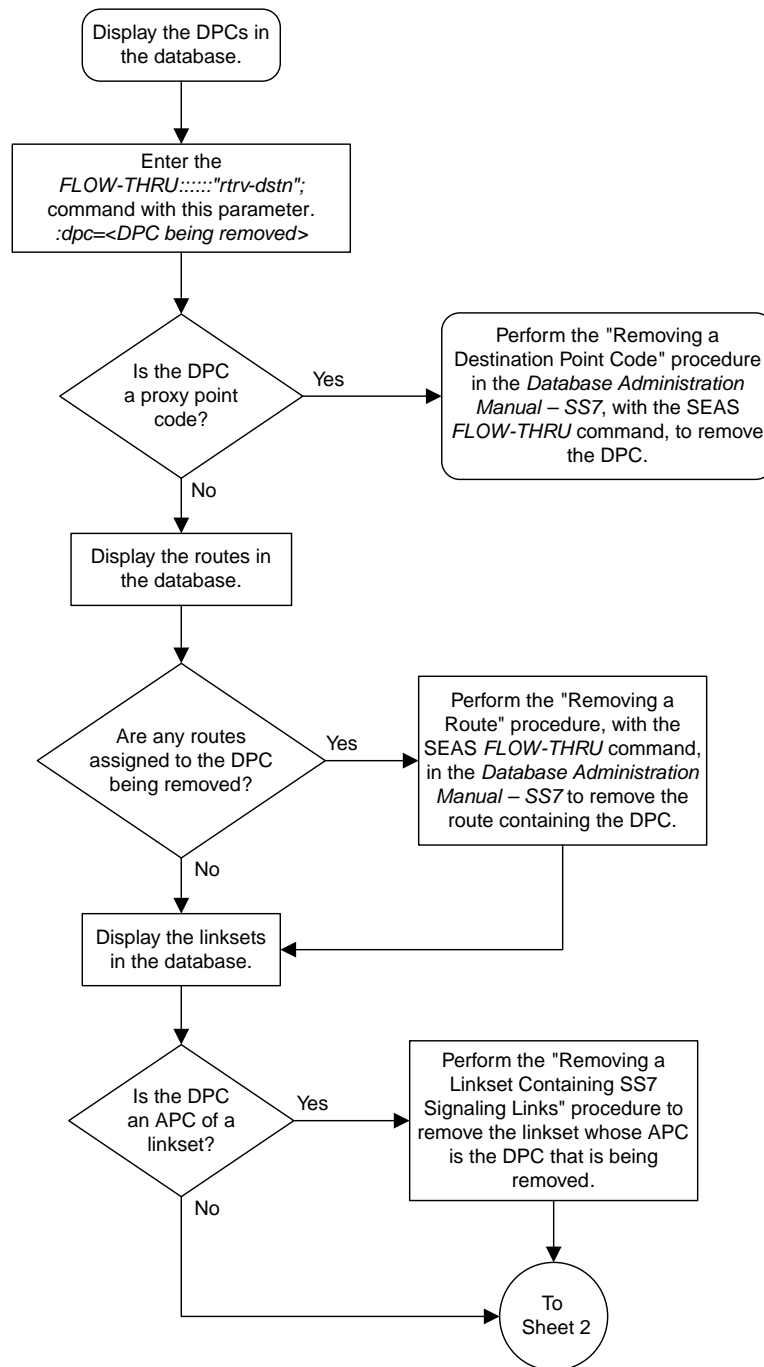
Display the DPCs in the database.

Enter the FLOW-THRU::::::"rtrv-dstn"; command with this parameter. :dpc=<DPC being removed>

Is the DPC a proxy point code?

Yes

Perform the "Removing a Destination Point Code" procedure in the Database Administration Manual – SS7, with the SEAS FLOW-THRU command, to remove the DPC.

No

Display the routes in the database.

Are any routes assigned to the DPC being removed?

Yes

Perform the "Removing a Route" procedure, with the SEAS FLOW-THRU command, in the Database Administration Manual – SS7 to remove the route containing the DPC.

No

Display the linksets in the database.

Is the DPC an APC of a linkset?

Yes

Perform the "Removing a Linkset Containing SS7 Signaling Links" procedure to remove the linkset whose APC is the DPC that is being removed.

No

To Sheet 2